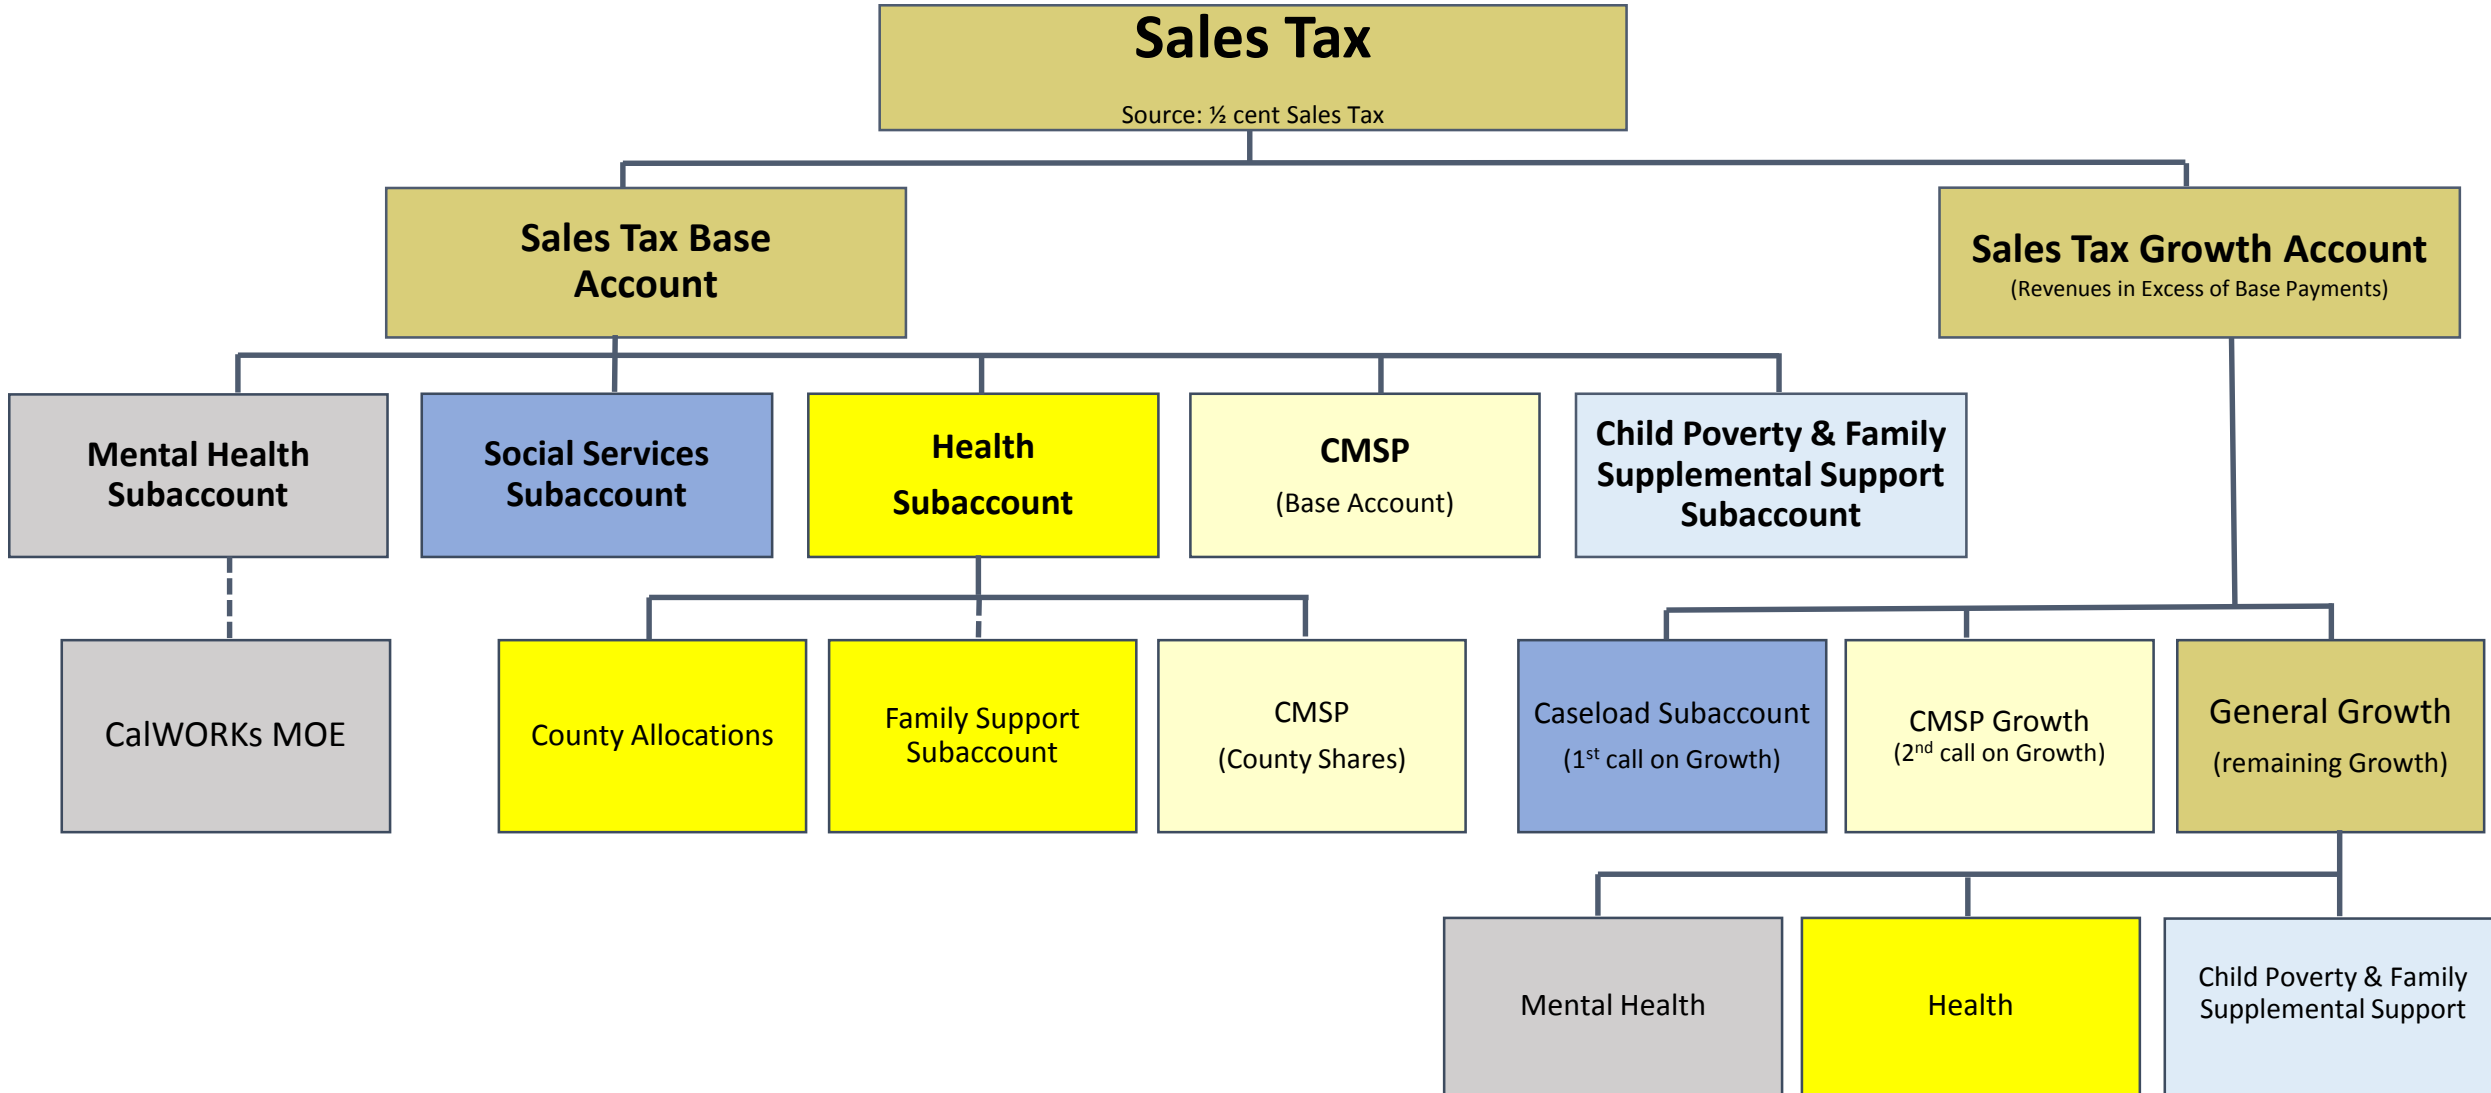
Sales Tax
Source: ½ cent Sales Tax

Sales Tax Base Account

Sales Tax Growth Account
(Revenues in Excess of Base Payments)

Mental Health Subaccount

Social Services Subaccount

Health Subaccount

CMSP
(Base Account)

Child Poverty & Family Supplemental Support Subaccount

CalWORKs MOE

County Allocations

Family Support Subaccount

CMSP
(County Shares)

Caseload Subaccount
(1$^{st}$ call on Growth)

CMSP Growth
(2$^{nd}$ call on Growth)

General Growth
(remaining Growth)

Mental Health

Health

Child Poverty & Family Supplemental Support